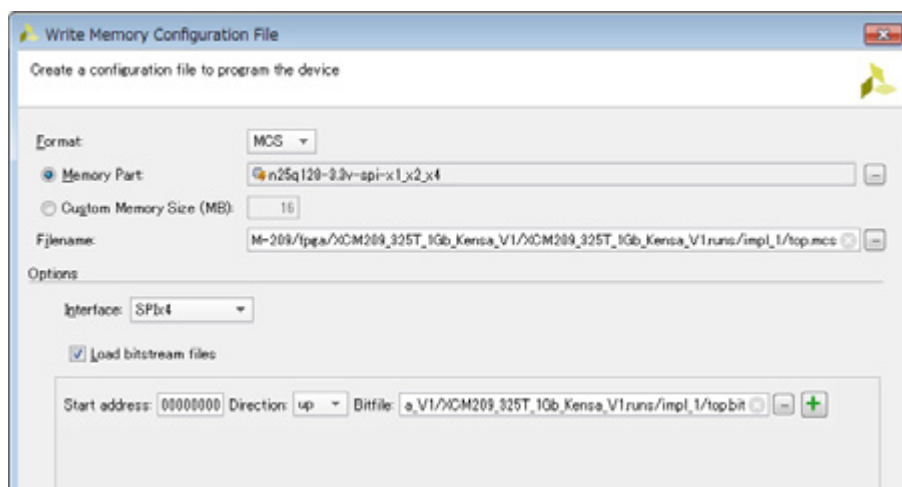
Write Memory Configuration File

Create a configuration file to program the device

Format: MCS

Memory Part: n25q128-3.3v-spi-x1_x2_x4

Custom Memory Size (MB): 16

Filename: M-209/fpga/XCM209_325T_1Gb_Kensa_V1/XCM209_325T_1Gb_Kensa_V1.runs/impl_1/top.mcs

Options

Interface: SPIx4

Load bitstream files

Start address: 00000000 Direction: up Bitfile: a_V1/XCM209_325T_1Gb_Kensa_V1.runs/impl_1/top.bit